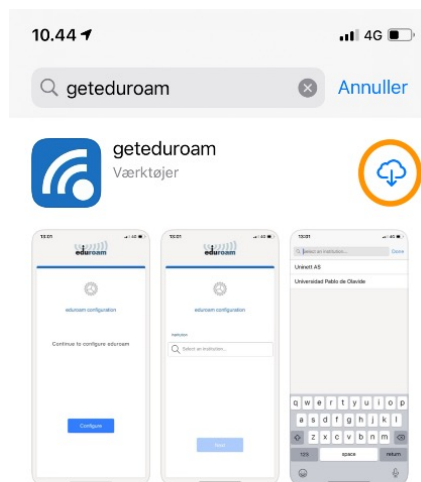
10.44

4G

geteduroam

Annuller

geteduroam
Værktøjer

13:01

eduroam

eduroam configuration

Continue to configure eduroam

Configure

13:01

eduroam

eduroam configuration

Institution

Select an institution...

Next

13:01

Select an institution...

Done

Uninett AS

Universidad Pablo de Olavide

q w e r t y u i o p
a s d f g h j k l
z x c v b n m
123 space return